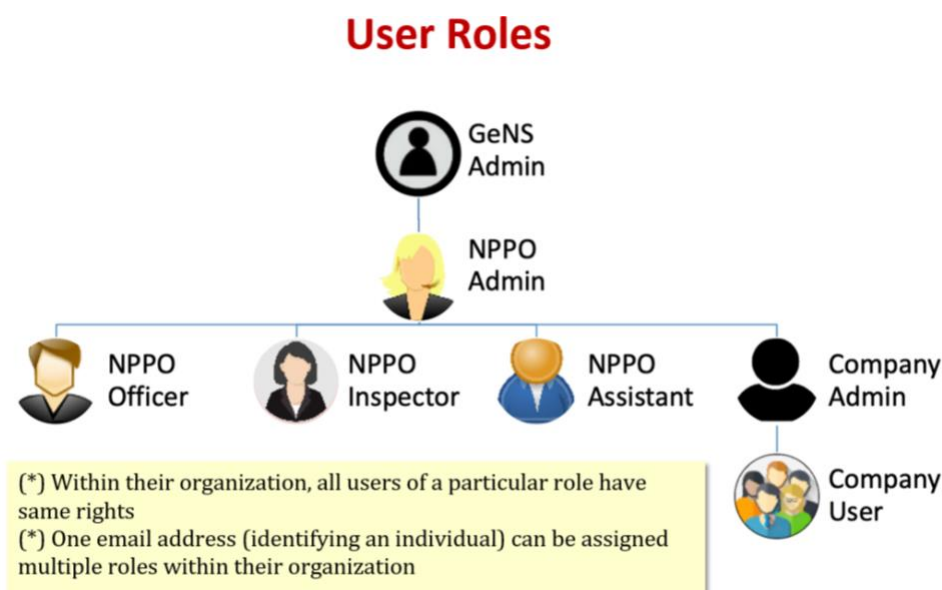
User Roles

GeNS Admin

NPPO Admin

NPPO Officer

NPPO Inspector

NPPO Assistant

Company Admin

Company User

(*) Within their organization, all users of a particular role have same rights
(*) One email address (identifying an individual) can be assigned multiple roles within their organization